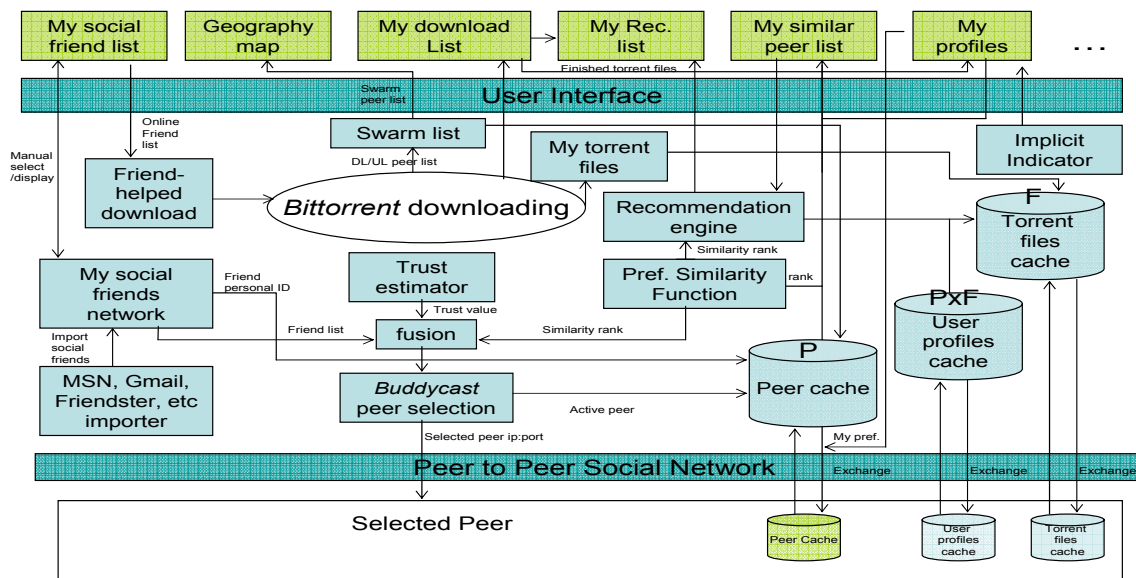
My social friend list

Geography map

My download List

My Rec. list

My similar peer list

My profiles

. . .

Finished torrent files

Swarm peer list

User Interface

Online Friend list

Manual select /display

Swarm list

DL/UL peer list

My torrent files

Implicit Indicator

Friend-helped download

*Bittorrent* downloading

Recommendation engine

F

Torrent files cache

Similarity rank

My social friends network

Friend personal ID

Trust estimator

Trust value

Pref. Similarity Function

rank

PxF

User profiles cache

Import social friends

Friend list

fusion

Similarity rank

P

MSN, Gmail, Friendster, etc importer

*Buddycast* peer selection

Active peer

Peer cache

Selected peer ip:port

My pref.

Peer to Peer Social Network

Exchange

Exchange

Exchange

Selected Peer

Peer Cache

User profiles cache

Torrent files cache